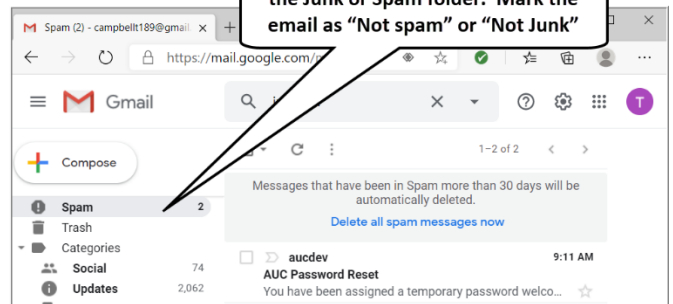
Spam (2) - campbellt189@gmail

the Junk or Spam folder. Mark the email as "Not spam" or "Not Junk"

https://mail.google.com/

Gmail

T

Compose

1–2 of 2

Messages that have been in Spam more than 30 days will be automatically deleted.

Delete all spam messages now

Spam 2

Trash

Categories

Social 74

Updates 2,062

aucdev 9:11 AM

AUC Password Reset

You have been assigned a temporary password welco